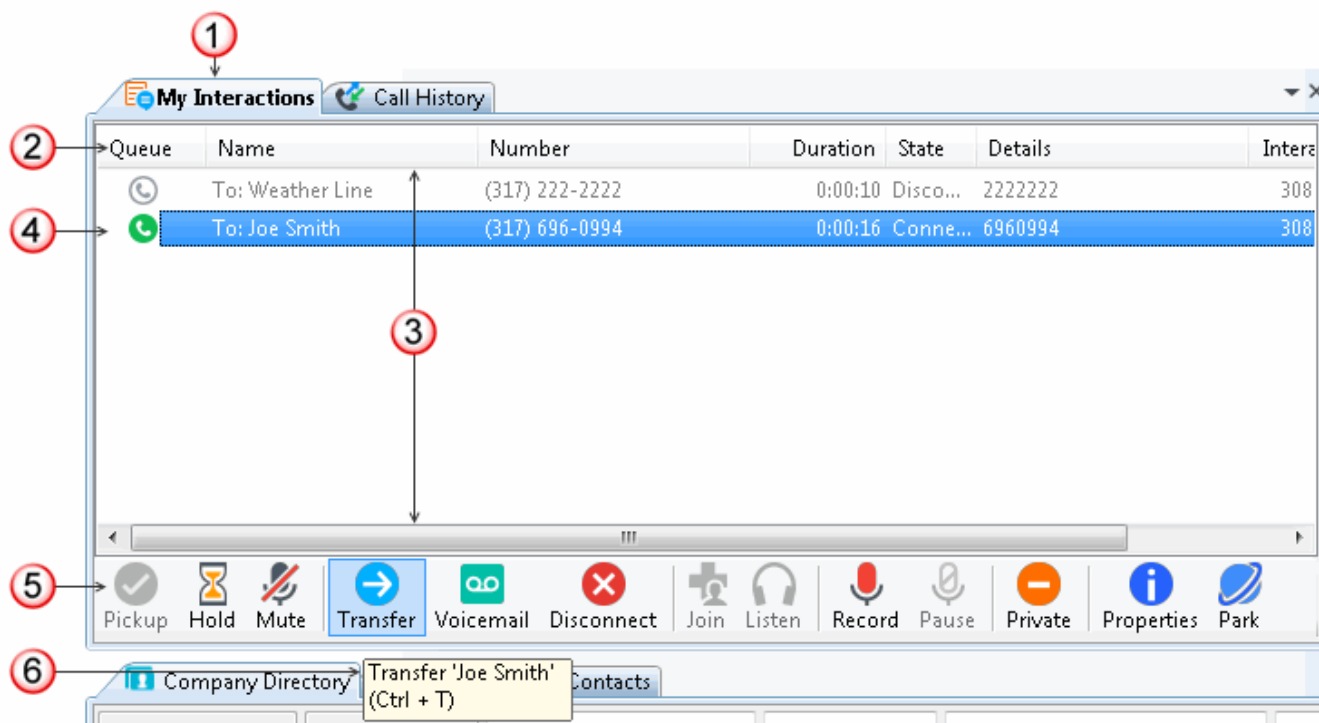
1

My Interactions | Call History

2

| Queue | Name | Number | Duration | State | Details | Intera |
|---|---|---|---|---|---|---|
| | To: Weather Line | (317) 222-2222 | 0:00:10 | Disco... | 2222222 | 308 |
| | To: Joe Smith | (317) 696-0994 | 0:00:16 | Conne... | 6960994 | 308 |

4

3

5

Pickup Hold Mute Transfer Voicemail Disconnect Join Listen Record Pause Private Properties Park

6

Company Directory

Transfer 'Joe Smith' (Ctrl + T)

Contacts